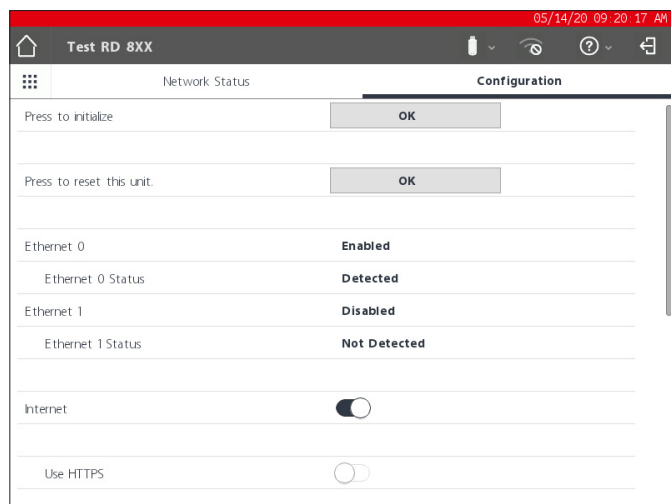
05/14/20 09:20:17 AM

Test RD 8XX

Network Status

Configuration

Press to initialize

OK

Press to reset this unit.

OK

Ethernet 0

Enabled

Ethernet 0 Status

Detected

Ethernet 1

Disabled

Ethernet 1 Status

Not Detected

Internet

Use HTTPS